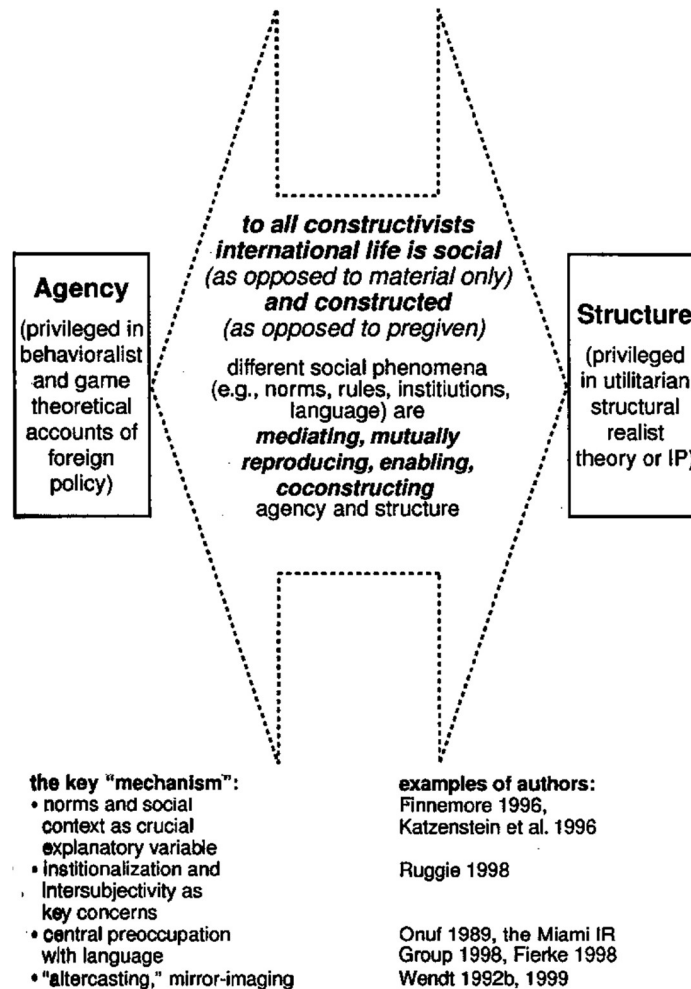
to all constructivists international life is social (as opposed to material only) and constructed (as opposed to pregiven)

different social phenomena (e.g., norms, rules, institiutions, language) are mediating, mutually reproducing, enabling, coconstructing agency and structure

Agency

(privileged in behavioralist and game theoretical accounts of foreign policy)

Structure

(privileged in utilitarian structural realist theory or IP)

the key "mechanism":
• norms and social context as crucial explanatory variable
• institionalization and intersubjectivity as key concerns
• central preoccupation with language
• "altercasting," mirror-imaging

examples of authors:
Finnemore 1996, Katzenstein et al. 1996

Ruggie 1998

Onuf 1989, the Miami IR Group 1998, Fierke 1998
Wendt 1992b, 1999